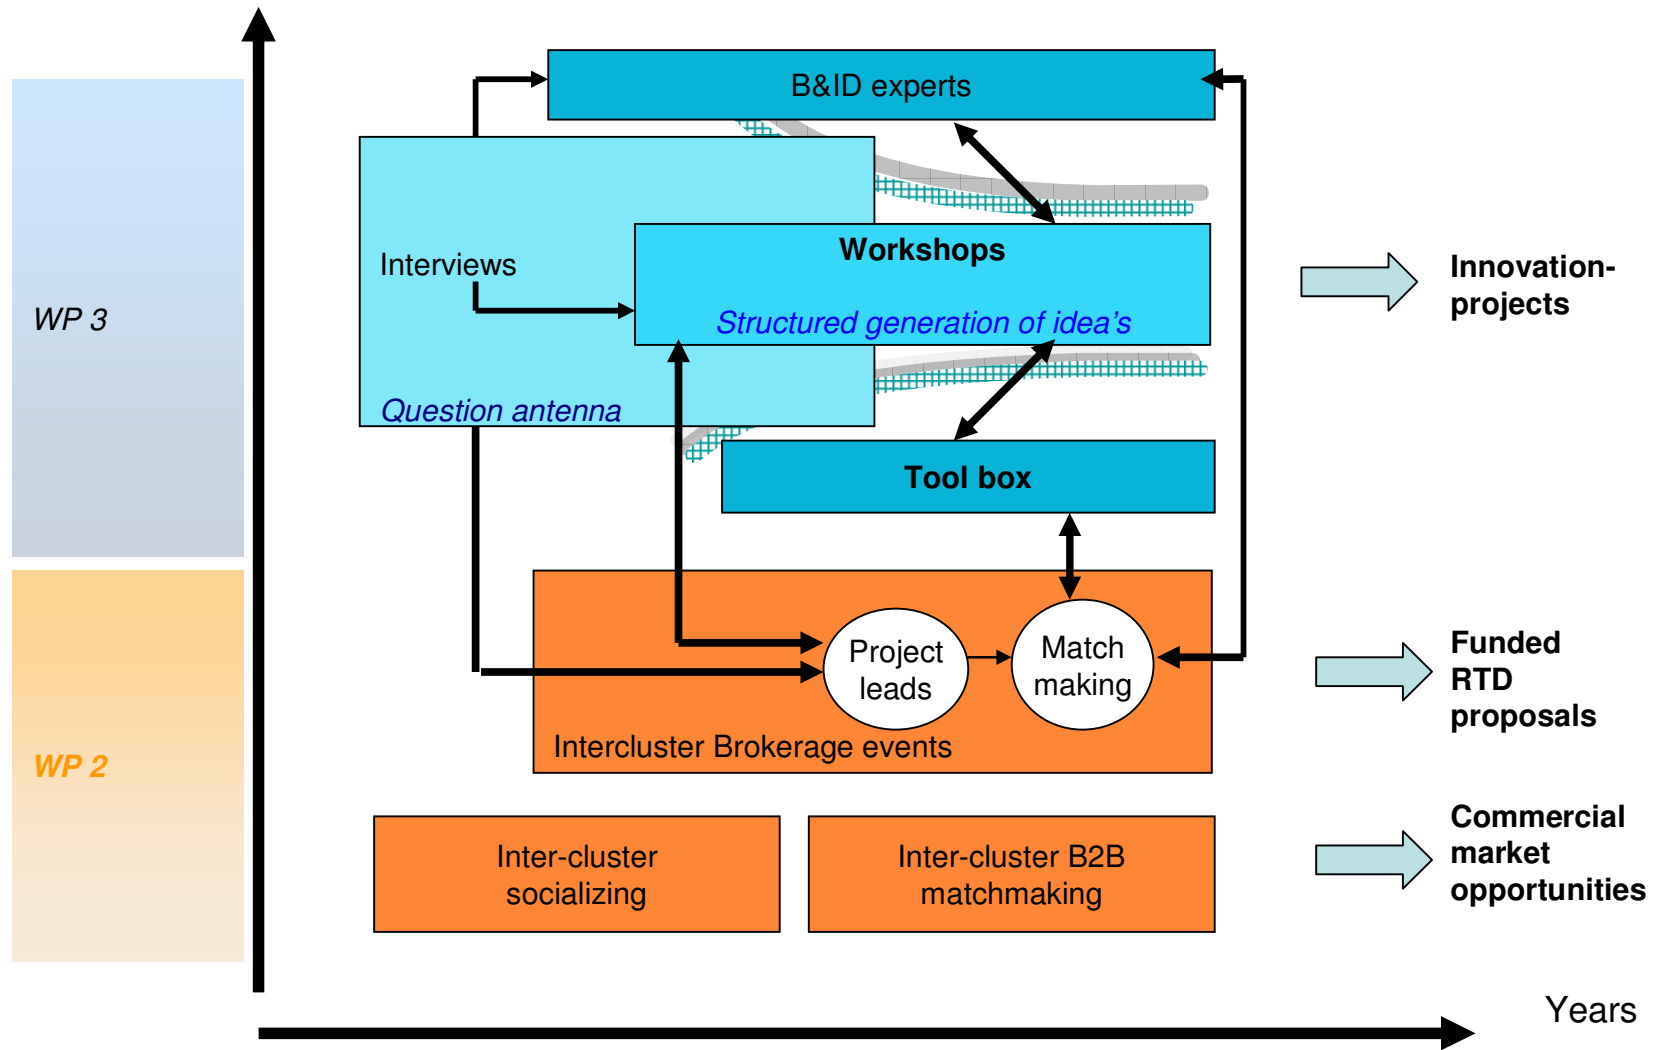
WP 3

WP 2

B&ID experts

Interviews

Workshops

Structured generation of idea's

Question antenna

Tool box

Project leads

Match making

Intercluster Brokerage events

Inter-cluster socializing

Inter-cluster B2B matchmaking

Innovation-projects

Funded RTD proposals

Commercial market opportunities

Years